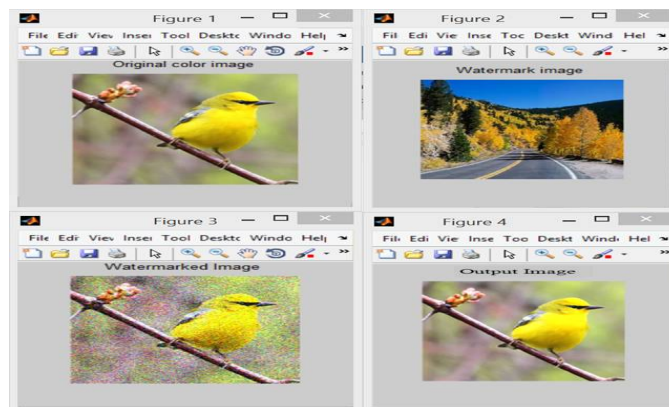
Figure 1

File Edit View Inser Tool Deskto Windo Help

Original color image

Figure 2

Fil Edi Vie Inse Toc Deskt Wind Hel

Watermark image

Figure 3

File Edit View Inser Tool Deskto Windo Help

Watermarked Image

Figure 4

File Edi Vie Inse Toc Deskt Wind Hel

Output Image